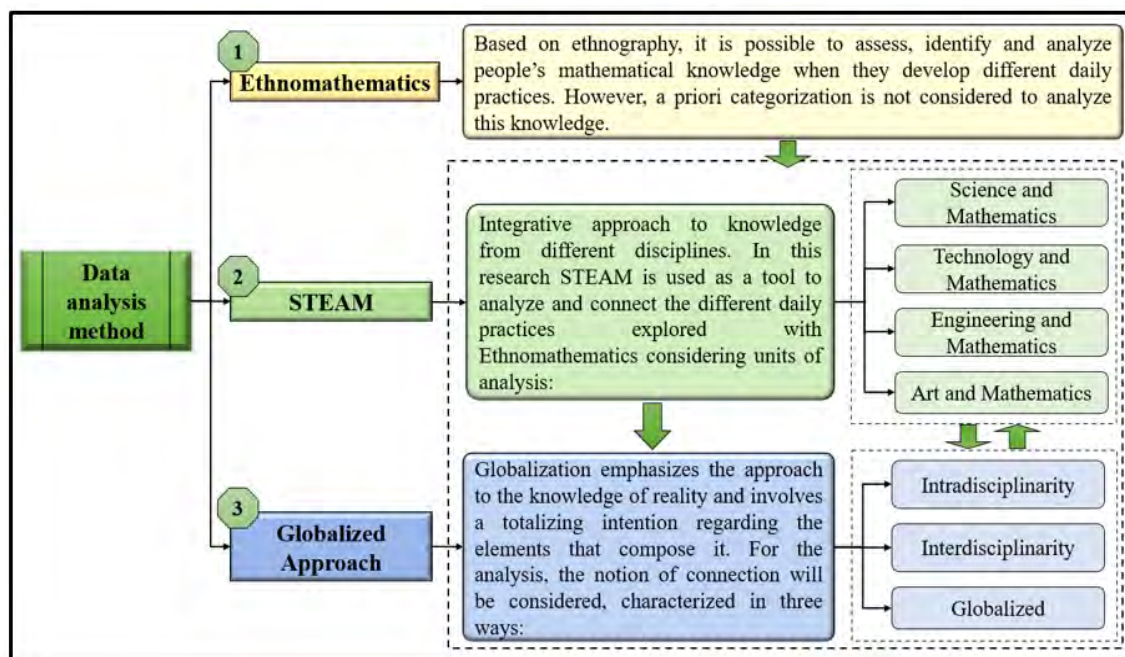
Data analysis method

1
Ethnomathematics

Based on ethnography, it is possible to assess, identify and analyze people's mathematical knowledge when they develop different daily practices. However, a priori categorization is not considered to analyze this knowledge.

2
STEAM

Integrative approach to knowledge from different disciplines. In this research STEAM is used as a tool to analyze and connect the different daily practices explored with Ethnomathematics considering units of analysis:

Science and Mathematics

Technology and Mathematics

Engineering and Mathematics

Art and Mathematics

3
Globalized Approach

Globalization emphasizes the approach to the knowledge of reality and involves a totalizing intention regarding the elements that compose it. For the analysis, the notion of connection will be considered, characterized in three ways:

Intradisciplinarity

Interdisciplinarity

Globalized